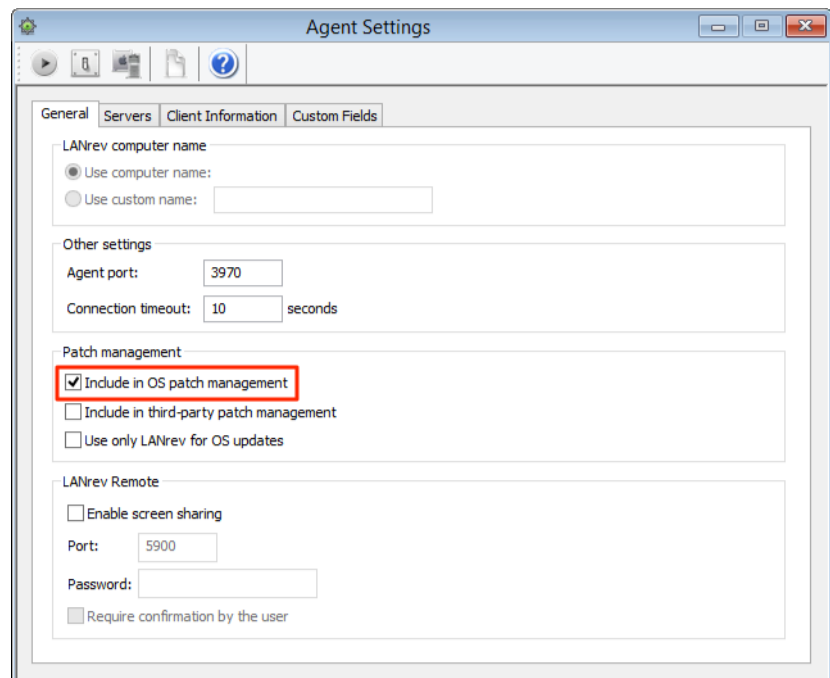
Agent Settings

General | Servers | Client Information | Custom Fields

LANrev computer name
Use computer name:
Use custom name:

Other settings
Agent port: 3970
Connection timeout: 10 seconds

Patch management
Include in OS patch management
Include in third-party patch management
Use only LANrev for OS updates

LANrev Remote
Enable screen sharing
Port: 5900
Password:
Require confirmation by the user